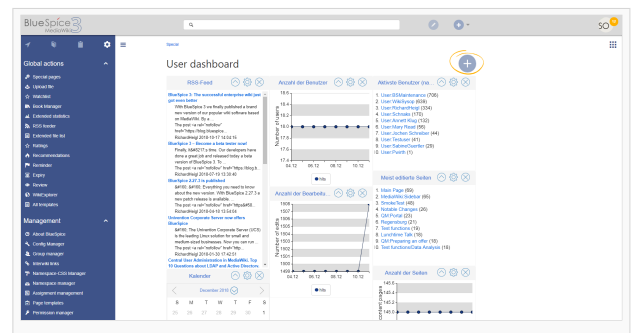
BlueSpice 3 MediaWiki

SO

Global actions
Special pages
Upload file
Watchlist
Book manager
Extended statistics
RSS feeder
Extended file list
Ratings
Recommendations
Reminder
Expiry
Review
WikiExplorer
All templates

Management
About BlueSpice
Config Manager
Group manager
Interwiki links
Namespace-CSS-Manager
Namespace manager
Assignment management
Page templates
Permission manager

Spezial

User dashboard

RSS-Feed

BlueSpice 3: The successful enterprise wiki just got even better
With BlueSpice 3 we finally published a brand new version of our popular wiki based on MediaWiki. By a ...
The post <a rel="nofollow" href="https://blog.bluespice
Richardhelg 2018-10-17 14:04:15
BlueSpice 3 – Discover a beta tester now!
Finally, it's here! It's time. Our developers have done a great job and released today a beta version of BlueSpice 3. To ...
The post <a rel="nofollow" href="https://blog.b...
Richardhelg 2018-07-13 13:26:44
BlueSpice 2.27.3 is published
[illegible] Everything you need to know about the new version. With BlueSpice 2.27.3 a new patch release is available ...
The post <a rel="nofollow" href="https://blog.b...
Richardhelg 2018-05-18 12:54:04
Univention Corporate Server now offers BlueSpice
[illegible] The Univention Corporate Server (UCS) is the leading Linux solution for small and medium-sized businesses. Now you can run ...
The post <a rel="nofollow" href="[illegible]
Richardhelg 2018-01-30 17:42:01
Central User Administration in MediaWiki: Top 10 Questions about LDAP and Active Directory

Kalender
December 2018
S M T W T F S

Anzahl der Benutzer
18.0
Number of Users
04.12 06.12 08.12 10.12
Hits

Anzahl der Bearbeitungen
1506
1505
1504
1503
1502
1501
1500
Number of edits
04.12 06.12 08.12 10.12
Hits

Aktivste Benutzer (no...)
1. User:BSMaintenance (706)
2. User:WikiSysop (638)
3. User:RichardHelgi (304)
4. User:Schnabs (170)
5. User:AnnettKlug (132)
6. User:Mary Read (56)
7. User:Jochen Schnabel (44)
8. User:Testuser (41)
9. User:SabineGoettler (26)
10. User:Pointh (1)

Meist editierte Seiten
1. Main Page (69)
2. Mediawiki:Sidebar (66)
3. SmokeTest (48)
4. Notable Changes (26)
5. QM Portal (23)
6. Regensburg (21)
7. Test functions (19)
8. Lunchtime Talk (18)
9. QM:Preparing an offer (18)
10. Test functions/Data Analysis (16)

Anzahl der Seiten
145.6
145.0
144.6
Content pages